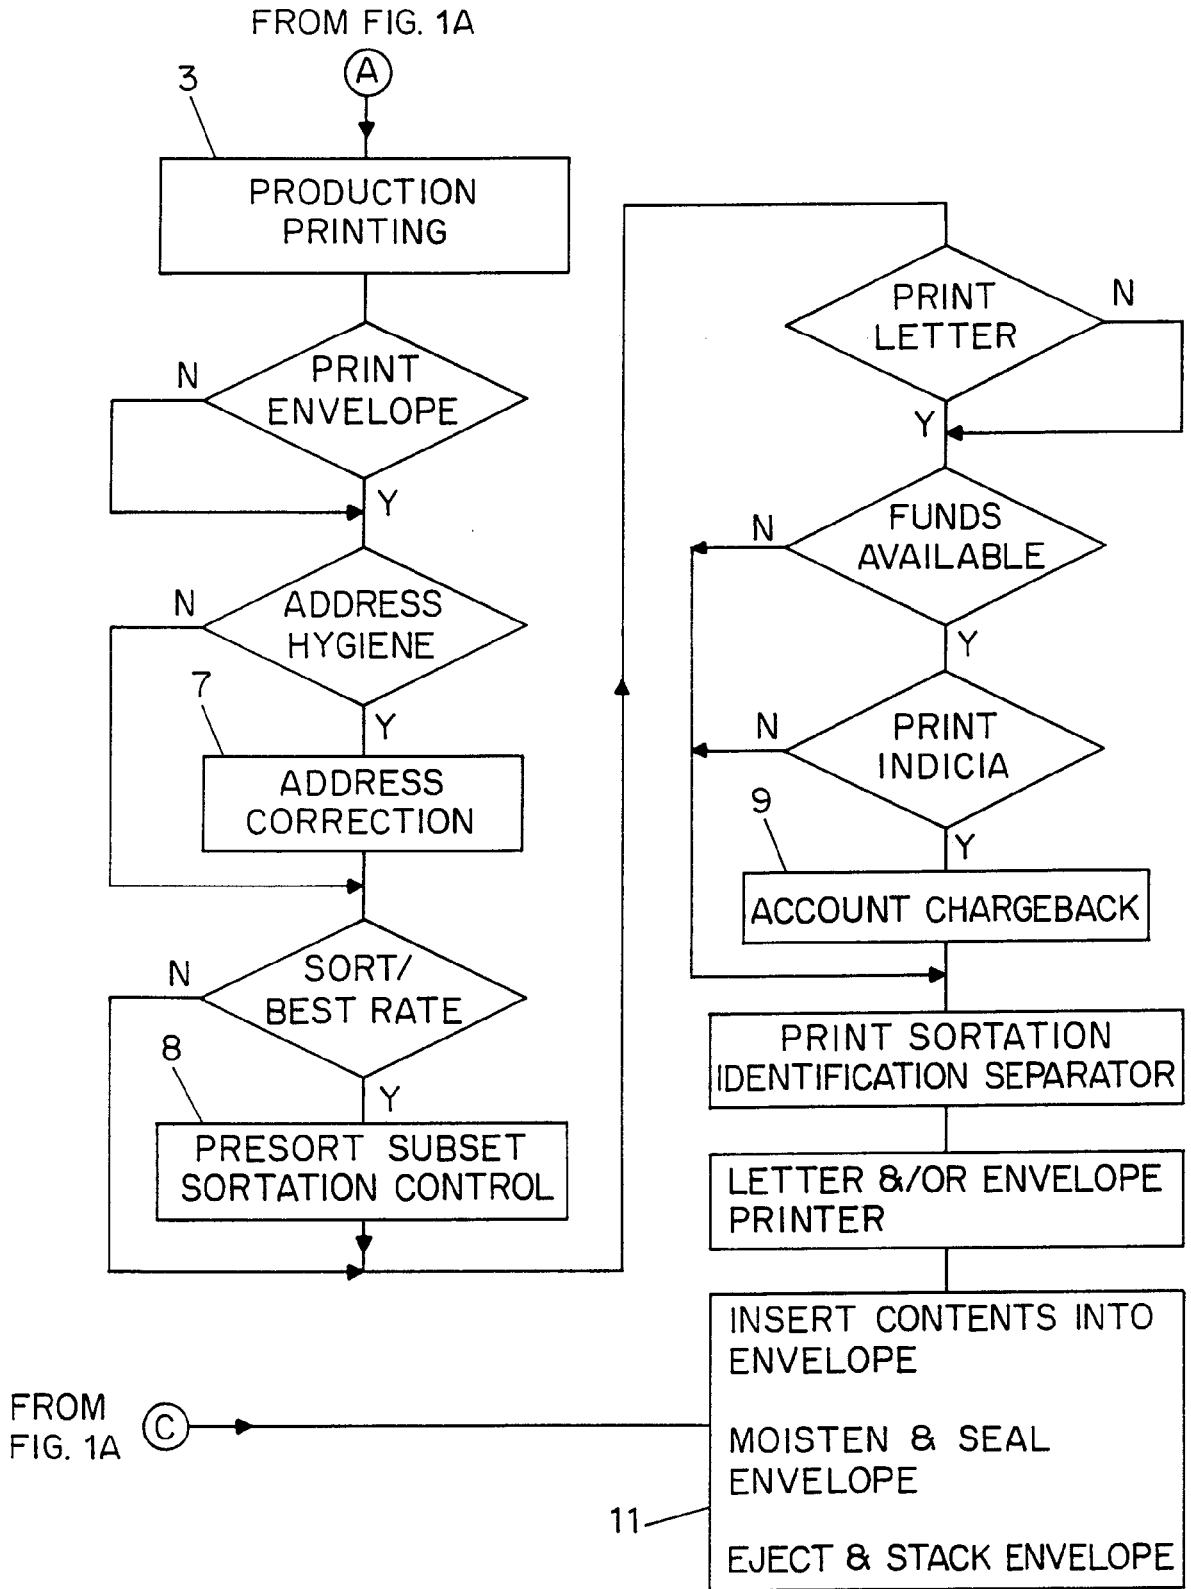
FROM FIG. 1A

A

3

PRODUCTION PRINTING

N

PRINT ENVELOPE

Y

N

ADDRESS HYGIENE

7

Y

ADDRESS CORRECTION

N

SORT/ BEST RATE

8

Y

PRESORT SUBSET SORTATION CONTROL

PRINT LETTER

N

Y

N

FUNDS AVAILABLE

Y

N

PRINT INDICIA

9

Y

ACCOUNT CHARGEBACK

PRINT SORTATION IDENTIFICATION SEPARATOR

LETTER &/OR ENVELOPE PRINTER

INSERT CONTENTS INTO ENVELOPE

MOISTEN & SEAL ENVELOPE

EJECT & STACK ENVELOPE

FROM FIG. 1A

C

11